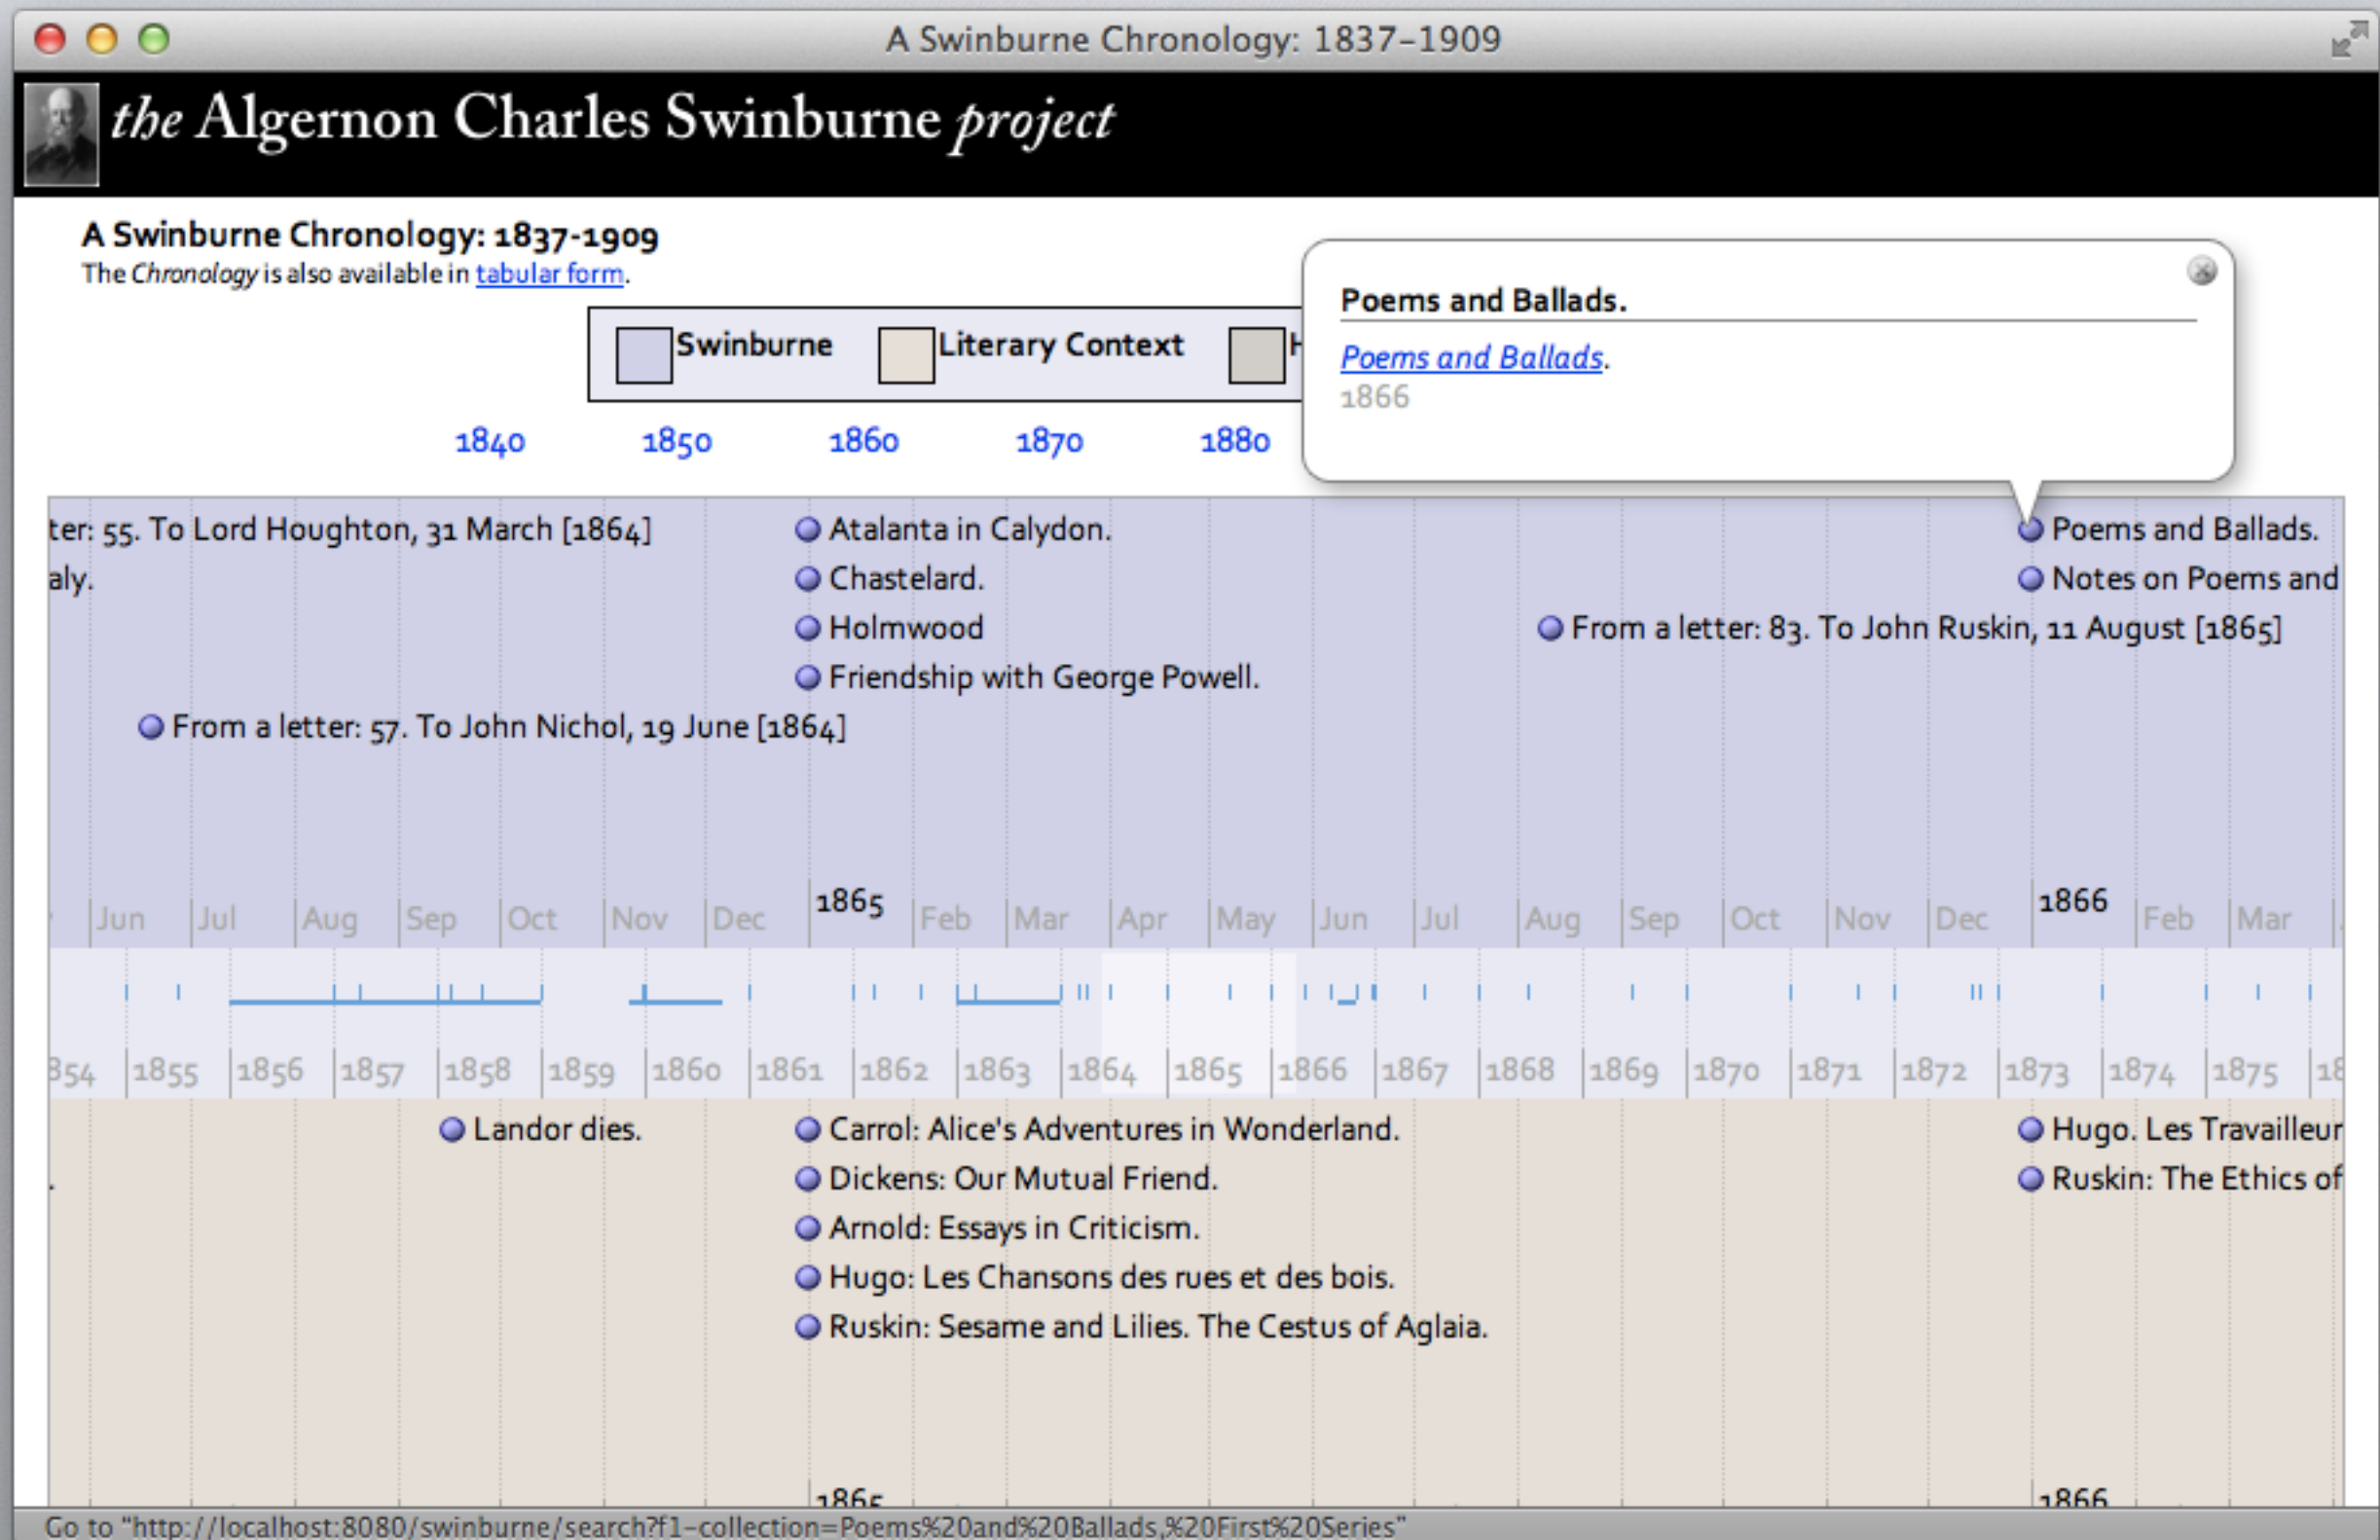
A Swinburne Chronology: 1837–1909

the Algernon Charles Swinburne project

A Swinburne Chronology: 1837-1909
The Chronology is also available in tabular form.

Swinburne | Literary Context | H

1840 1850 1860 1870 1880

Poems and Ballads.

Poems and Ballads.
1866

ter: 55. To Lord Houghton, 31 March [1864]
aly.
Atalanta in Calydon.
Chastelard.
Holmwood
Friendship with George Powell.
From a letter: 57. To John Nichol, 19 June [1864]
Poems and Ballads.
Notes on Poems and
From a letter: 83. To John Ruskin, 11 August [1865]

Jun Jul Aug Sep Oct Nov Dec 1865 Feb Mar Apr May Jun Jul Aug Sep Oct Nov Dec 1866 Feb Mar

354 1855 1856 1857 1858 1859 1860 1861 1862 1863 1864 1865 1866 1867 1868 1869 1870 1871 1872 1873 1874 1875 18

Landor dies.
Carrol: Alice's Adventures in Wonderland.
Dickens: Our Mutual Friend.
Arnold: Essays in Criticism.
Hugo: Les Chansons des rues et des bois.
Ruskin: Sesame and Lilies. The Cestus of Aglaia.
Hugo. Les Travailleur
Ruskin: The Ethics of

1865 1866

Go to "http://localhost:8080/swinburne/search?f1-collection=Poems%20and%20Ballads,%20First%20Series"